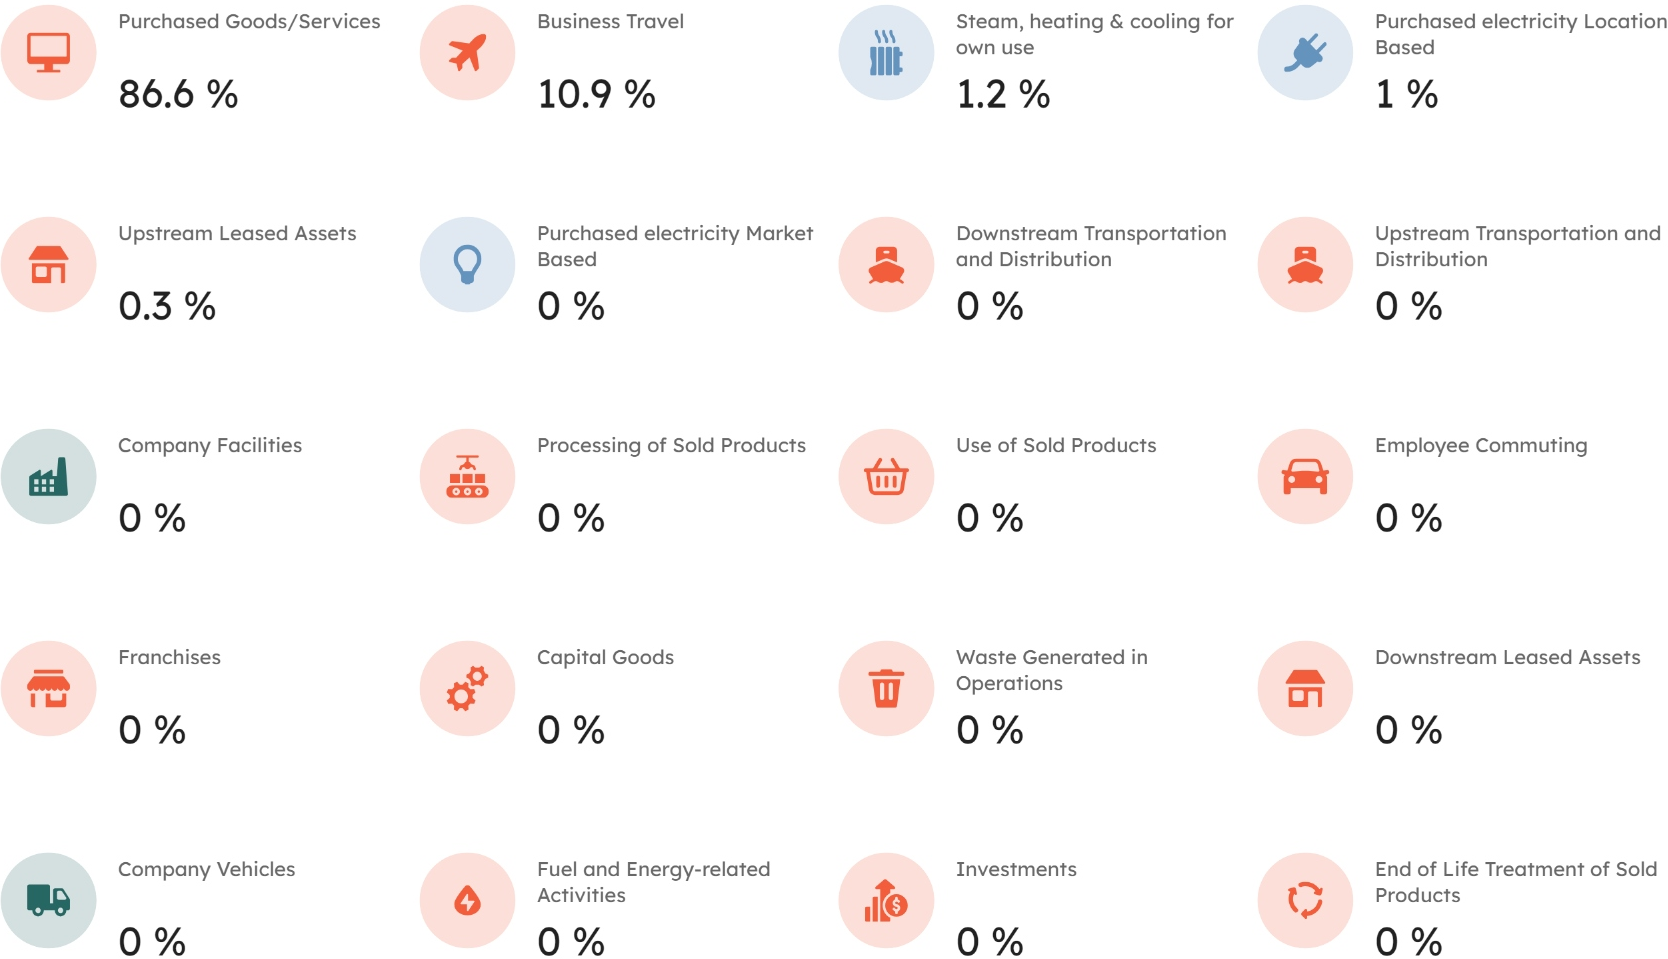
Purchased Goods/Services
86.6 %

Business Travel
10.9 %

Steam, heating & cooling for own use
1.2 %

Purchased electricity Location Based
1 %

Upstream Leased Assets
0.3 %

Purchased electricity Market Based
0 %

Downstream Transportation and Distribution
0 %

Upstream Transportation and Distribution
0 %

Company Facilities
0 %

Processing of Sold Products
0 %

Use of Sold Products
0 %

Employee Commuting
0 %

Franchises
0 %

Capital Goods
0 %

Waste Generated in Operations
0 %

Downstream Leased Assets
0 %

Company Vehicles
0 %

Fuel and Energy-related Activities
0 %

Investments
0 %

End of Life Treatment of Sold Products
0 %